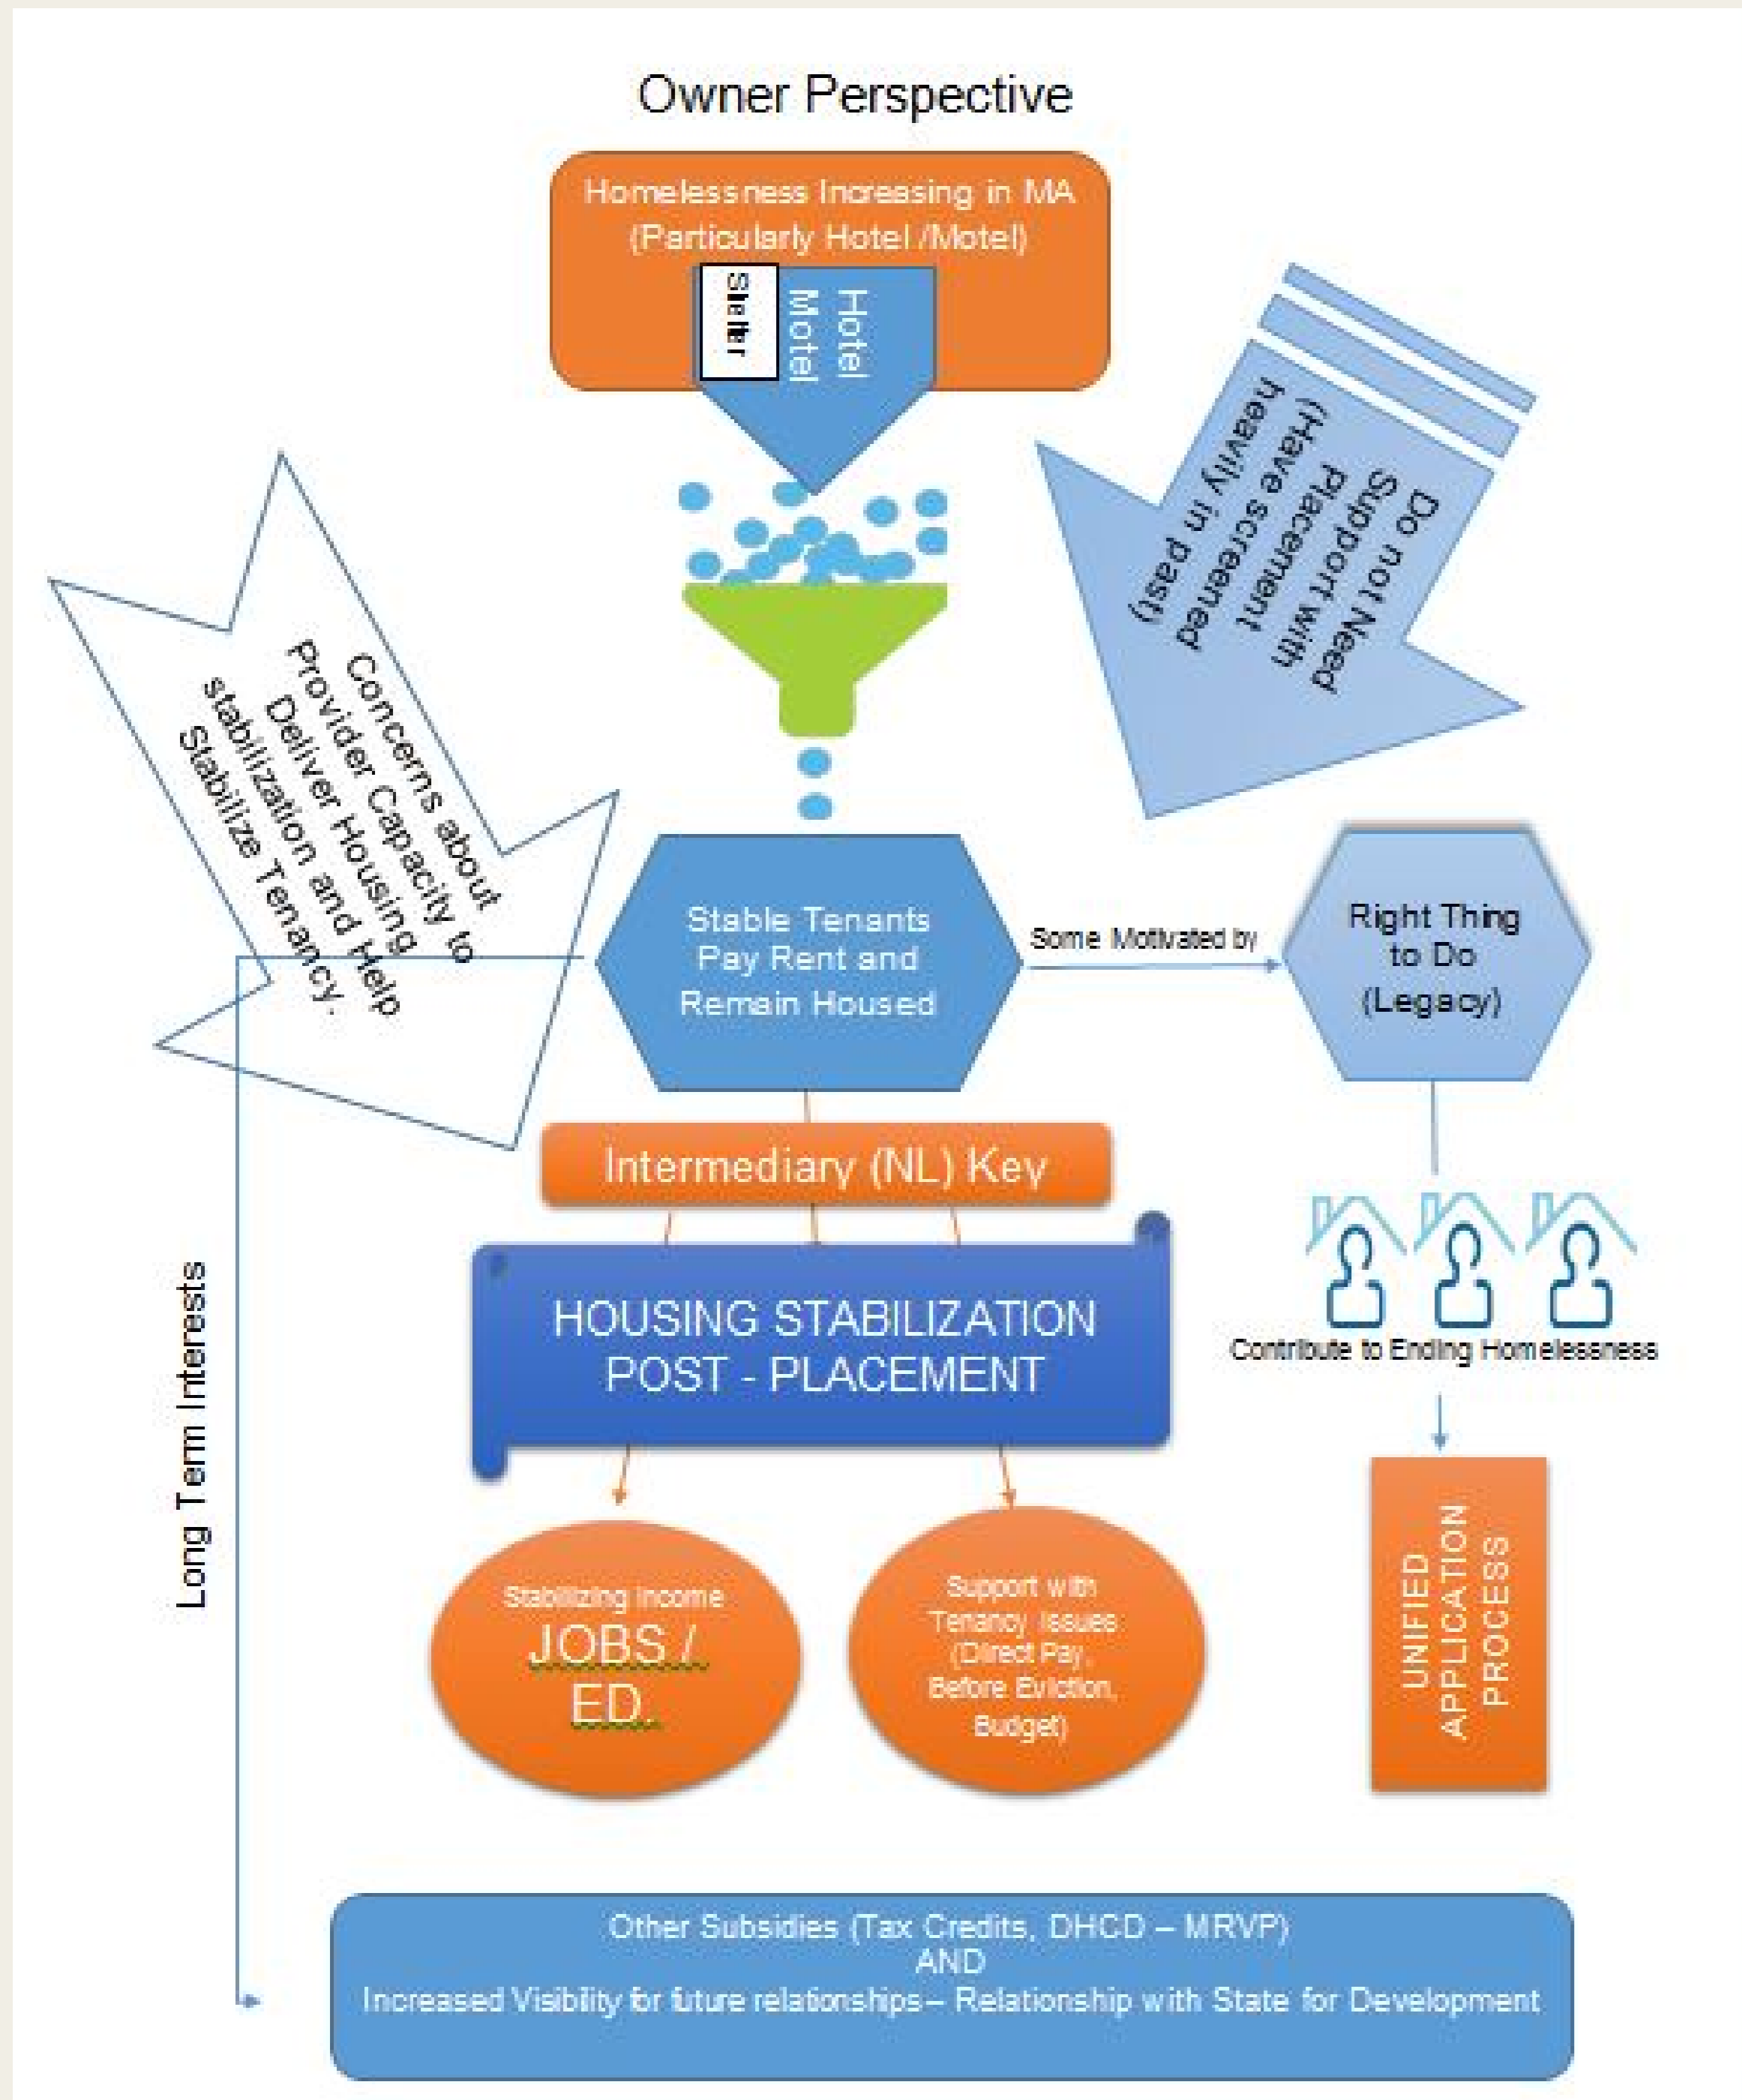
Owner Perspective

Homelessness Increasing in MA (Particularly Hotel /Motel)

Shelter

Hotel Motel

Do not Need Support with Placement (Have screened heavily in past)

Concerns about Provider Capacity to Deliver Housing stabilization and Help Stabilize Tenancy.

Stable Tenants Pay Rent and Remain Housed

Some Motivated by

Right Thing to Do (Legacy)

Intermediary (NL) Key

HOUSING STABILIZATION POST - PLACEMENT

Contribute to Ending Homelessness

Long Term Interests

Stabilizing Income JOBS / ED.

Support with Tenancy Issues (Direct Pay, Before Eviction, Budget)

UNIFIED APPLICATION PROCESS

Other Subsidies (Tax Credits, DHCD – MRVP) AND Increased Visibility for future relationships – Relationship with State for Development